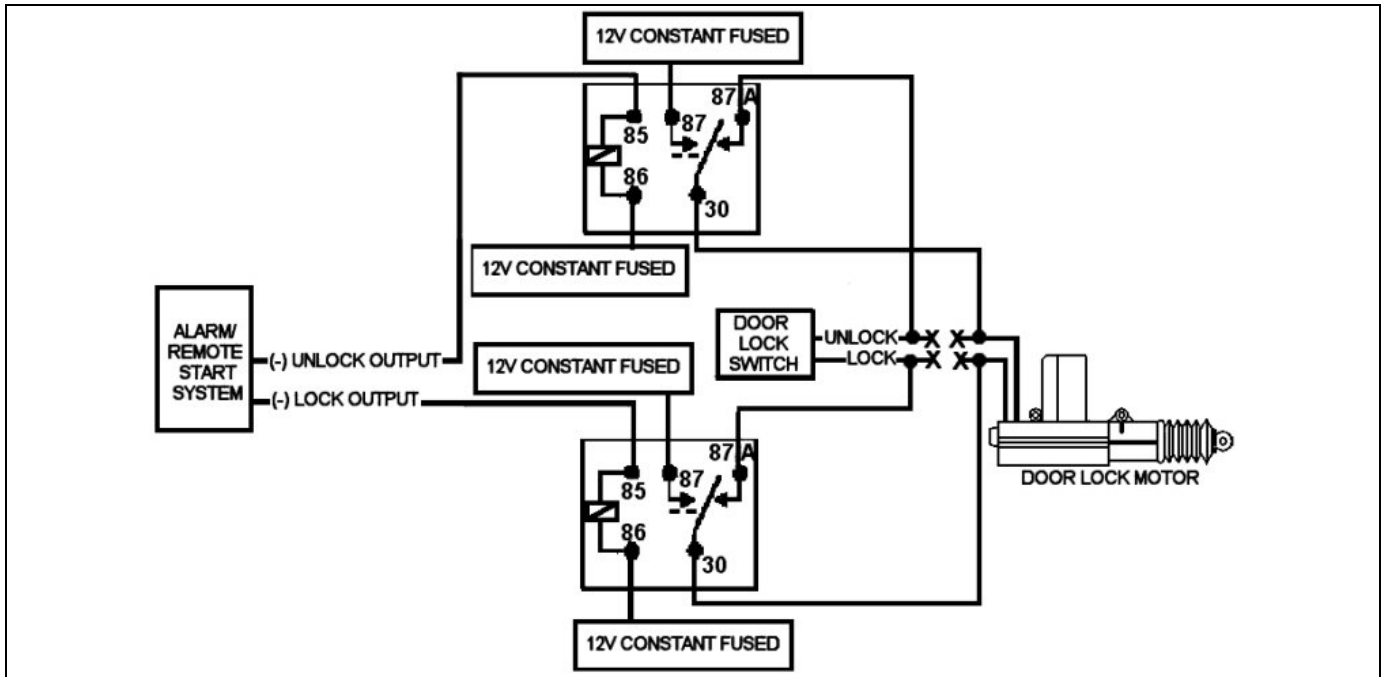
12V CONSTANT FUSED

85
87
87A
86
30

12V CONSTANT FUSED

ALARM/ REMOTE START SYSTEM

(-) UNLOCK OUTPUT

(-) LOCK OUTPUT

12V CONSTANT FUSED

DOOR LOCK SWITCH

UNLOCK

LOCK

X X

X X

DOOR LOCK MOTOR

85
87
87A
86
30

12V CONSTANT FUSED